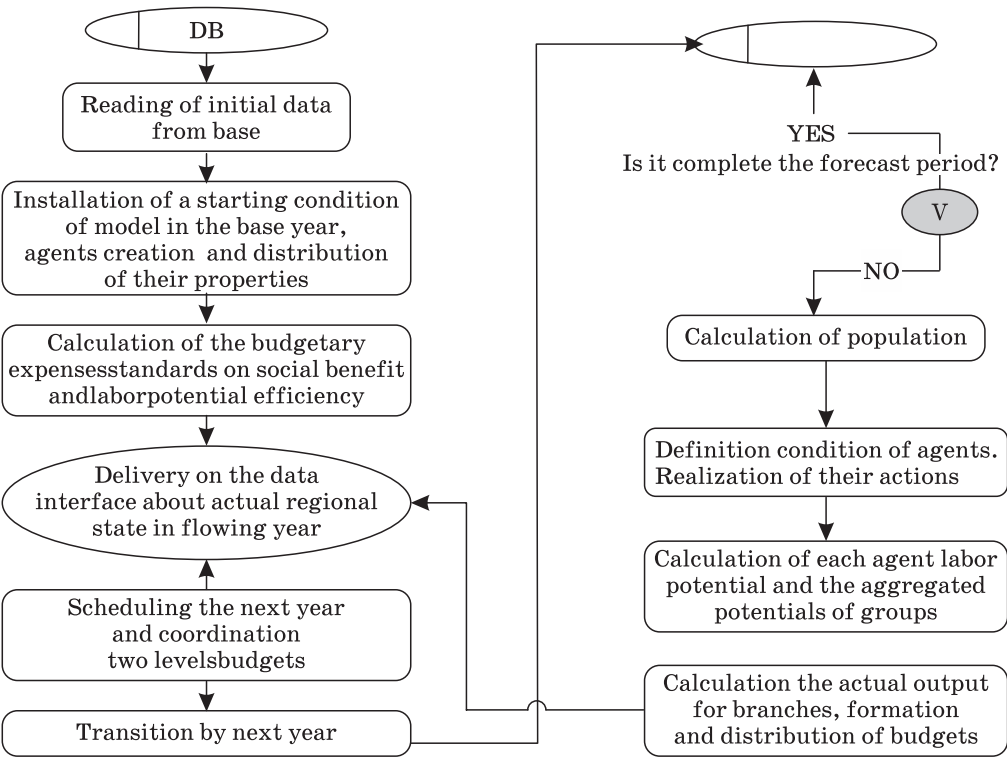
DB

Reading of initial data from base

Installation of a starting condition of model in the base year, agents creation and distribution of their properties

Calculation of the budgetary expensesstandards on social benefit andlaborpotential efficiency

Delivery on the data interface about actual regional state in flowing year

Scheduling the next year and coordination two levelsbudgets

Transition by next year

YES

Is it complete the forecast period?

V

NO

Calculation of population

Definition condition of agents. Realization of their actions

Calculation of each agent labor potential and the aggregated potentials of groups

Calculation the actual output for branches, formation and distribution of budgets